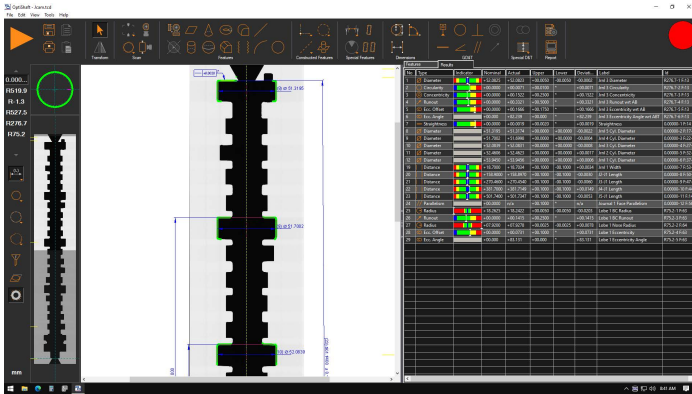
OptiShaft - Icons.tol

File Edit View Tools Help

Transform Scan Features Constructed Features Special Features Dimensions GD&T Special GD&T Report

0.000...
R519.9
R-1.3
R527.5
R276.7
R75.2

mm

Ø 31.3165
Ø 51.7002
Ø 53.0028

Features Results

| No | Type | Indicator | Nominal | Actual | Upper | Lower | Deviati... | Label | Id |
|---|---|---|---|---|---|---|---|---|---|
| 1 | Diameter | | +32.0025 | +32.0025 | +00.0050 | -00.0050 | -00.0000 | Intl 3 Diameter | R276.7-1-F-13 |
| 2 | Circularity | | +00.0000 | +00.0071 | +00.0100 | * | +00.0071 | Intl 3 Circularity | R276.7-2-F-13 |
| 3 | Concentricity | | +00.0000 | +00.1022 | +00.2500 | * | +00.1022 | Intl 3 Concentricity | R276.7-3-F-13 |
| 4 | Runout | | +00.0000 | +00.0321 | +00.5000 | * | +00.0321 | Intl 3 Runout wrt AB | R276.7-4-F-13 |
| 5 | Ecc. Offset | | +00.0000 | +00.1686 | +00.1750 | * | +00.1686 | Intl 3 Eccentricity wrt AB | R276.7-5-F-13 |
| 6 | Ecc. Angle | | +00.000 | +00.238 | +00.000 | * | +00.238 | Intl 3 Eccentricity Angle wrt ABS | R276.7-6-F-13 |
| 7 | Straightness | | +00.0000 | +00.0070 | +00.0500 | * | +00.0070 | Straightness | 0.00000-1-F-14 |
| 8 | Diameter | | +31.3195 | +31.3174 | +00.0000 | -00.0000 | -00.0022 | Intl 3 Cyl. Diameter | 0.00000-2-F-17 |
| 9 | Diameter | | +51.7002 | +51.6998 | +00.0000 | -00.0000 | -00.0004 | Intl 4 Cyl. Diameter | 0.00000-3-F-22 |
| 10 | Diameter | | +51.0839 | +51.0831 | +00.0000 | -00.0000 | -00.0008 | Intl 5 Cyl. Diameter | 0.00000-4-F-27 |
| 11 | Diameter | | +52.4666 | +52.4623 | +00.0000 | -00.0000 | -00.0017 | Intl 2 Cyl. Diameter | 0.00000-5-F-32 |
| 12 | Diameter | | +53.9450 | +53.9456 | +00.0000 | -00.0000 | +00.0006 | Intl 1 Cyl. Diameter | 0.00000-6-F-37 |
| 19 | Distance | | +16.7000 | +16.7024 | +00.1000 | -00.1000 | +00.0024 | Intl 1 Width | 0.00000-7-F-38 |
| 20 | Distance | | +134.0000 | +134.0970 | +00.1000 | -00.1000 | +00.0030 | Cl 01 Length | 0.00000-8-F-39 |
| 21 | Distance | | +176.6660 | +176.6540 | +00.1000 | -00.1000 | -00.0080 | Cl 01 Length | 0.00000-9-F-41 |
| 22 | Distance | | +281.7000 | +281.7140 | +00.1000 | -00.1000 | +00.0140 | Cl 01 Length | 0.00000-10-F-44 |
| 23 | Distance | | +501.7000 | +501.7047 | +00.1000 | -00.1000 | +00.0047 | Cl 01 Length | 0.00000-11-F-44 |
| 24 | Parallelism | | +00.0000 | n/a | +00.1000 | * | n/a | Journal 1 Face Parallelism | 0.00000-12-F-38 |
| 25 | Radius | | +16.2625 | +16.2422 | +00.0050 | -00.0050 | -00.0203 | Lobe 1 OC Radius | R75.2-1-F-65 |
| 26 | Runout | | +00.0000 | +00.0473 | +00.2500 | * | +00.0473 | Lobe 1 OC Runout | R75.2-2-F-65 |
| 27 | Radius | | +07.8200 | +07.6078 | +00.0025 | -00.0025 | +00.0078 | Lobe 1 Nose Radius | R75.2-3-F-66 |
| 28 | Ecc. Offset | | +00.0000 | +00.0131 | +00.1000 | * | +00.0131 | Lobe 1 Eccentricity | R75.2-4-F-65 |
| 29 | Ecc. Angle | | +00.000 | +00.151 | +00.000 | * | +00.151 | Lobe 1 Eccentricity Angle | R75.2-5-F-65 |

8:41 AM